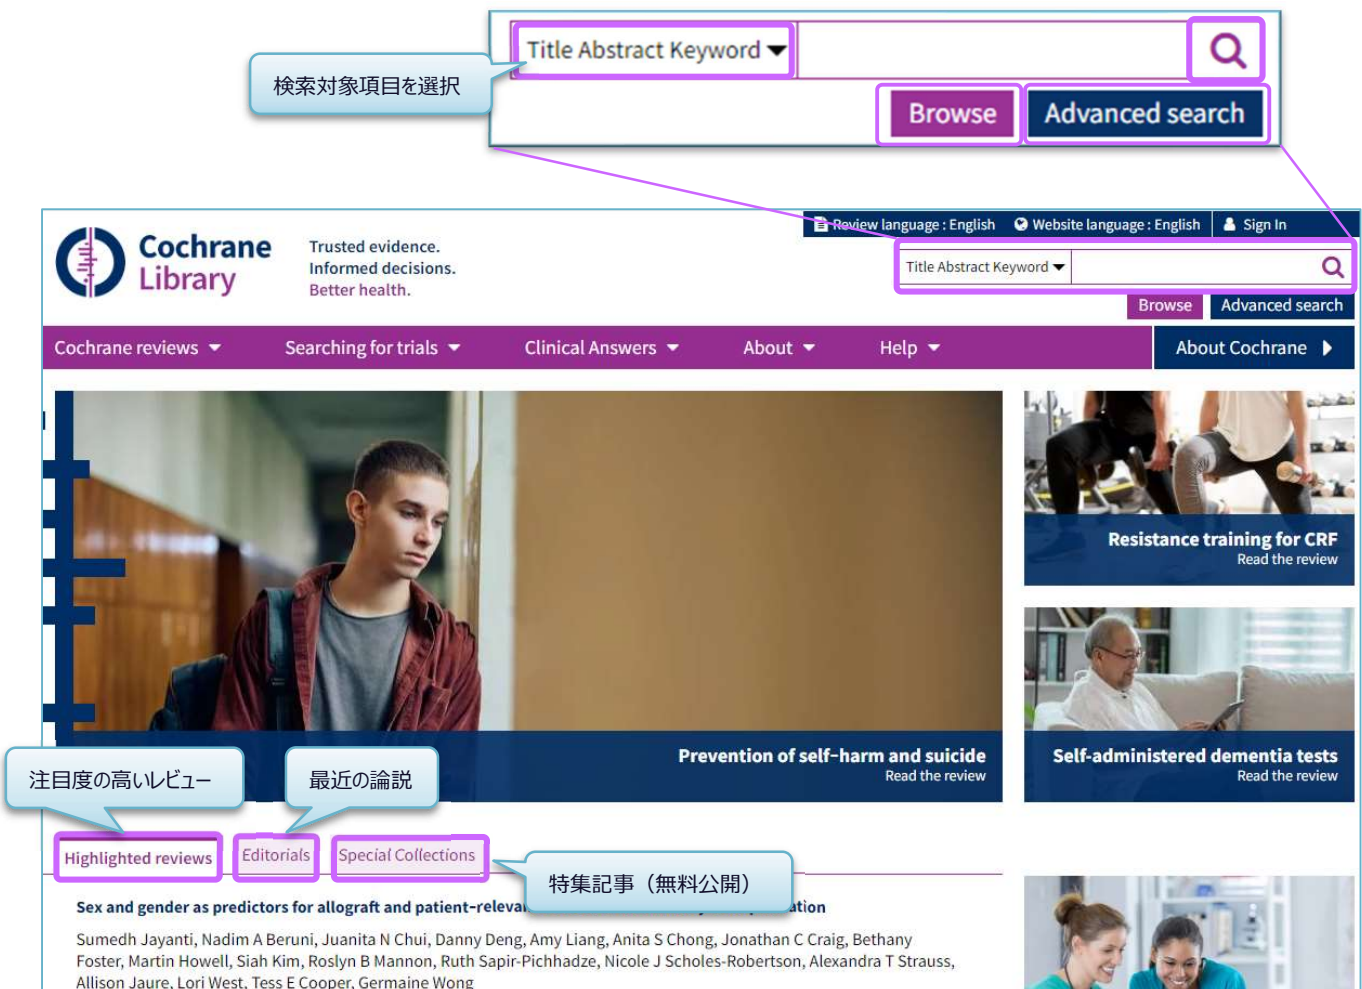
Title Abstract Keyword
Browse
Advanced search
検索対象項目を選択

Review language : English
Website language : English
Sign In

Cochrane Library
Trusted evidence.
Informed decisions.
Better health.

Title Abstract Keyword
Browse
Advanced search

Cochrane reviews
Searching for trials
Clinical Answers
About
Help
About Cochrane

Resistance training for CRF
Read the review

Prevention of self-harm and suicide
Read the review

Self-administered dementia tests
Read the review

注目度の高いレビュー
最近の論説
特集記事（無料公開）

Highlighted reviews
Editorials
Special Collections

Sex and gender as predictors for allograft and patient-releva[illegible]ation

Sumedh Jayanti, Nadim A Beruni, Juanita N Chui, Danny Deng, Amy Liang, Anita S Chong, Jonathan C Craig, Bethany Foster, Martin Howell, Siah Kim, Roslyn B Mannon, Ruth Sapir-Pichhadze, Nicole J Scholes-Robertson, Alexandra T Strauss, Allison Jaure, Lori West, Tess E Cooper, Germaine Wong